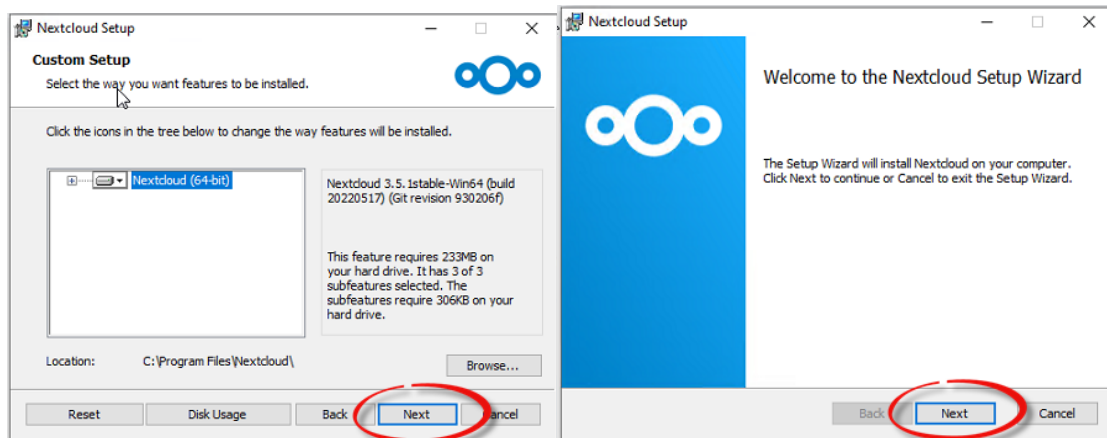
Nextcloud Setup

Custom Setup

Select the way you want features to be installed.

Click the icons in the tree below to change the way features will be installed.

Nextcloud (64-bit)

Nextcloud 3.5.1stable-Win64 (build 20220517) (Git revision 930206f)

This feature requires 233MB on your hard drive. It has 3 of 3 subfeatures selected. The subfeatures require 306KB on your hard drive.

Location: C:\Program Files\Nextcloud\

Browse...

Reset Disk Usage Back Next Cancel

Nextcloud Setup

Welcome to the Nextcloud Setup Wizard

The Setup Wizard will install Nextcloud on your computer. Click Next to continue or Cancel to exit the Setup Wizard.

Back Next Cancel